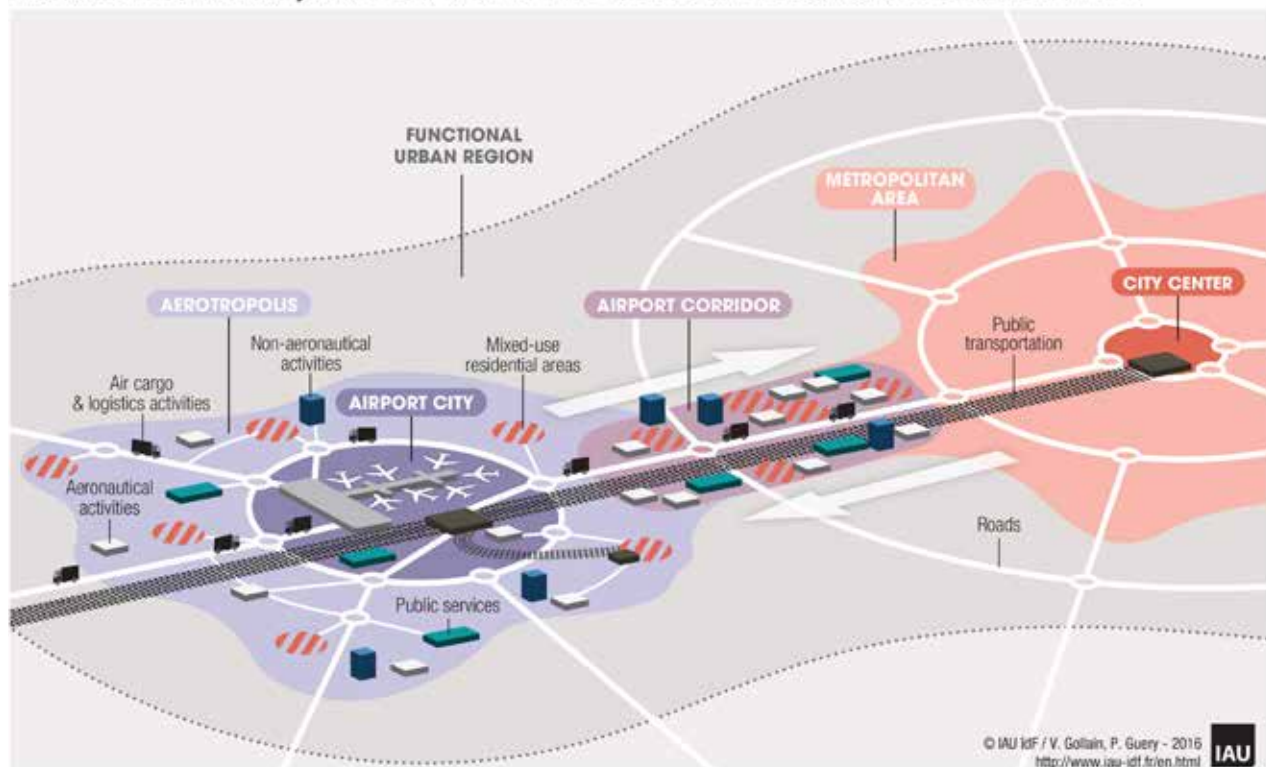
FUNCTIONAL URBAN REGION

METROPOLITAN AREA

AEROTROPOLIS

AIRPORT CORRIDOR

CITY CENTER

Non-aeronautical activities

Mixed-use residential areas

Public transportation

Air cargo & logistics activities

AIRPORT CITY

Aeronautical activities

Roads

Public services

© IAU IdF / V. Gollain, P. Guery - 2016
http://www.iau-idf.fr/en.html

IAU